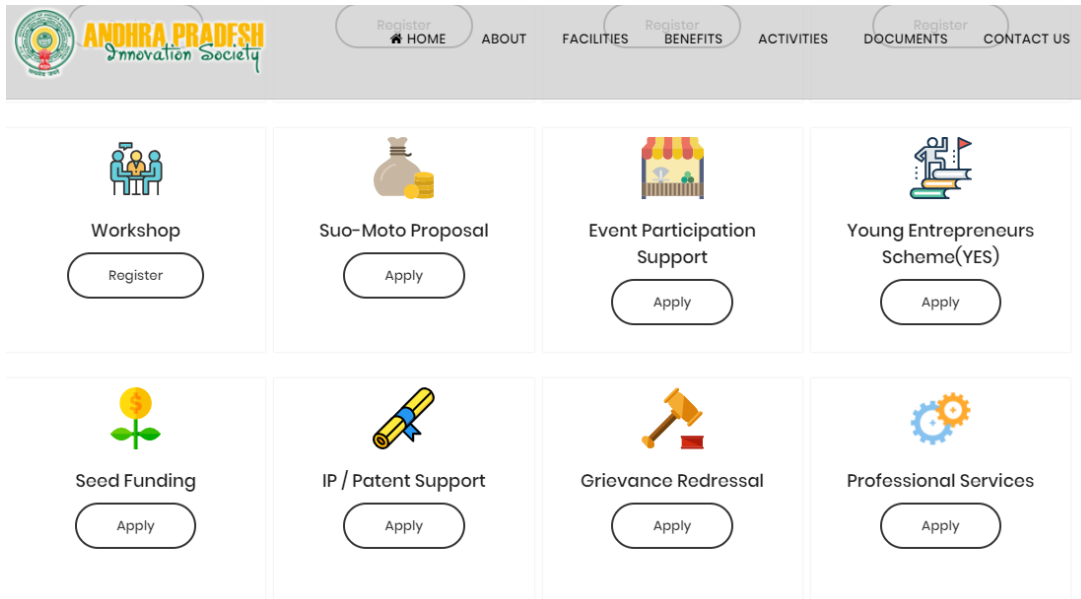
ANDHRA PRADESH
Innovation Society

Register Register Register

HOME ABOUT FACILITIES BENEFITS ACTIVITIES DOCUMENTS CONTACT US

Workshop
Register

Suo-Moto Proposal
Apply

Event Participation Support
Apply

Young Entrepreneurs Scheme(YES)
Apply

Seed Funding
Apply

IP / Patent Support
Apply

Grievance Redressal
Apply

Professional Services
Apply